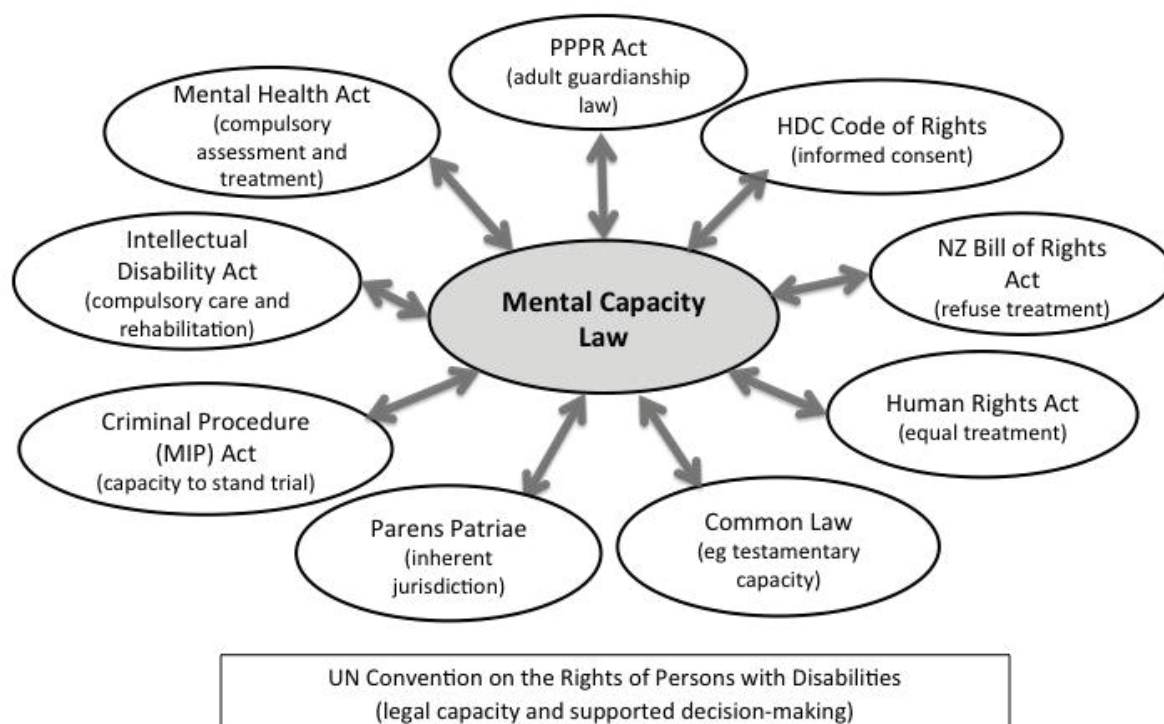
PPPR Act
(adult guardianship law)

Mental Health Act
(compulsory assessment and treatment)

HDC Code of Rights
(informed consent)

Intellectual Disability Act
(compulsory care and rehabilitation)

Mental Capacity Law

NZ Bill of Rights Act
(refuse treatment)

Human Rights Act
(equal treatment)

Criminal Procedure (MIP) Act
(capacity to stand trial)

Parens Patriae
(inherent jurisdiction)

Common Law
(eg testamentary capacity)

UN Convention on the Rights of Persons with Disabilities
(legal capacity and supported decision-making)